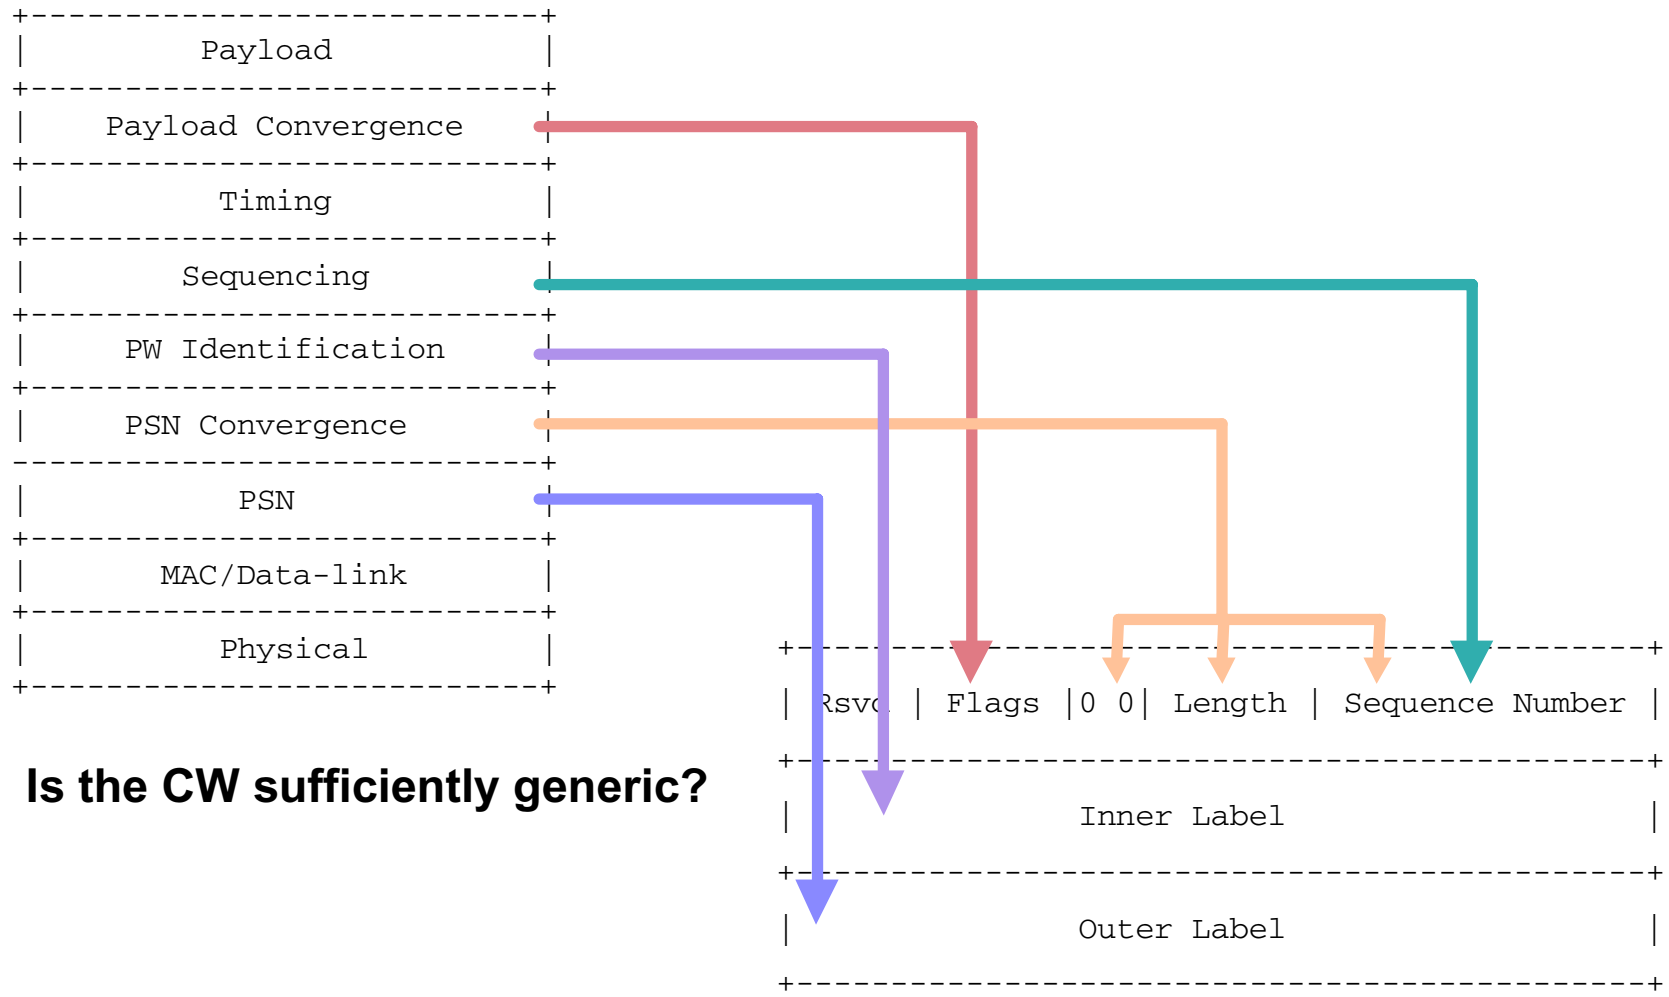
| Payload |
|---|
| Payload Convergence |
| Timing |
| Sequencing |
| PW Identification |
| PSN Convergence |
| PSN |
| MAC/Data-link |
| Physical |

| Rsvd | Flags | 0 0 | Length | Sequence Number |
|---|---|---|---|---|

| Inner Label |
|---|
| Outer Label |

Is the CW sufficiently generic?